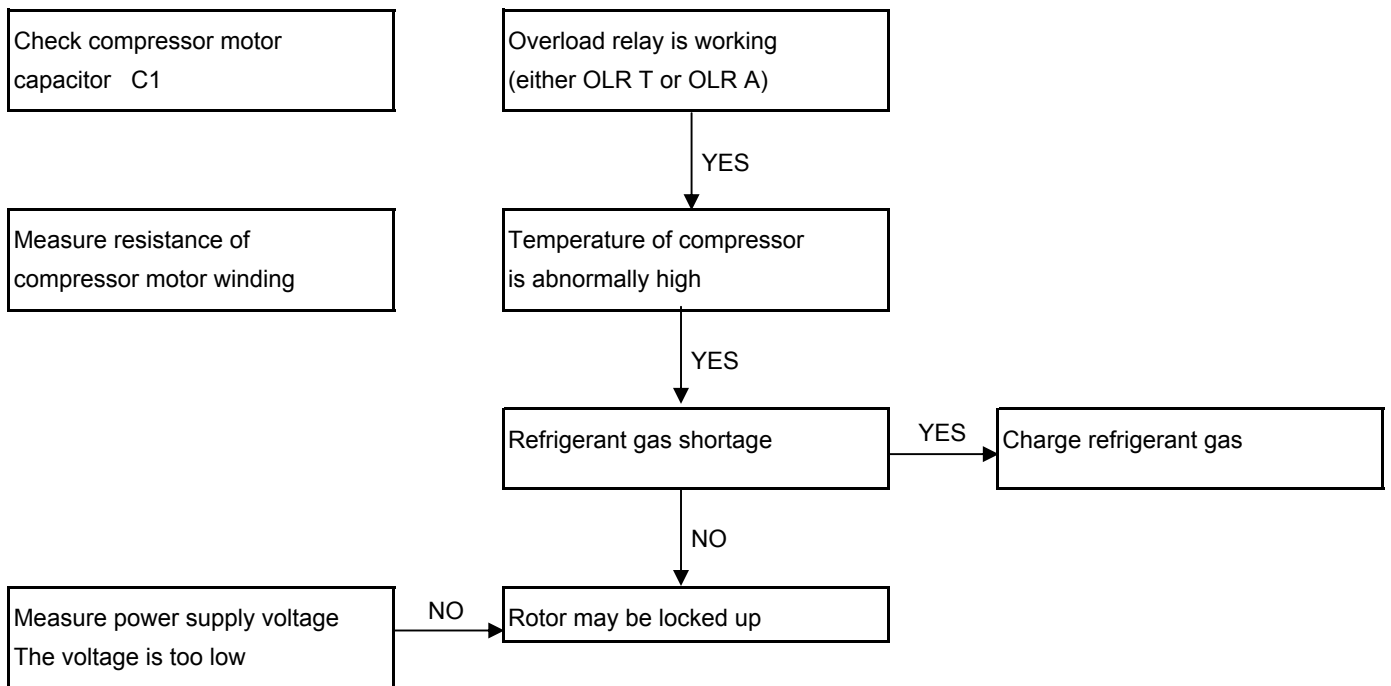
Check compressor motor capacitor C1

Overload relay is working (either OLR T or OLR A)

YES

Measure resistance of compressor motor winding

Temperature of compressor is abnormally high

YES

Refrigerant gas shortage

YES

Charge refrigerant gas

NO

Measure power supply voltage
The voltage is too low

NO

Rotor may be locked up